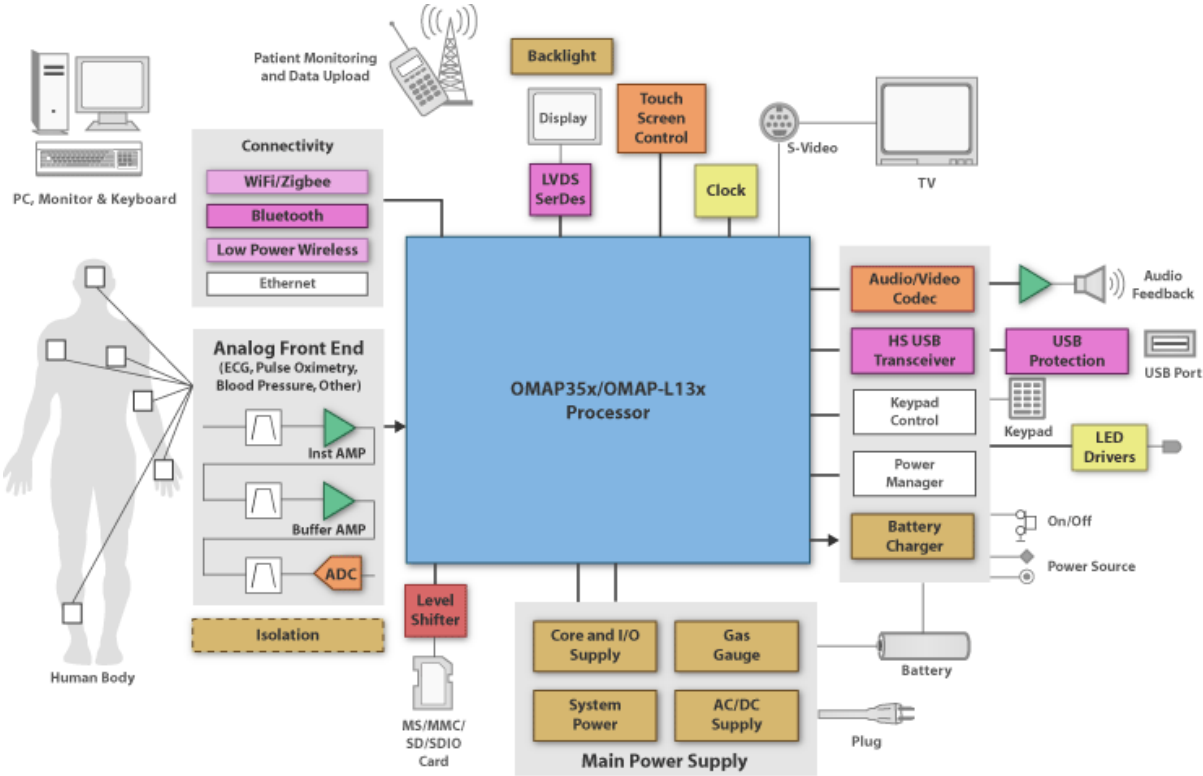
PC, Monitor & Keyboard

Patient Monitoring and Data Upload

Backlight

Display

Touch Screen Control

S-Video

TV

Connectivity

WiFi/Zigbee

Bluetooth

Low Power Wireless

Ethernet

LVDS SerDes

Clock

Audio/Video Codec

Audio Feedback

HS USB Transceiver

USB Protection

USB Port

Analog Front End (ECG, Pulse Oximetry, Blood Pressure, Other)

Inst AMP

Buffer AMP

ADC

OMAP35x/OMAP-L13x Processor

Keypad Control

Keypad

LED Drivers

Power Manager

Battery Charger

On/Off

Power Source

Isolation

Level Shifter

MS/MMC/SD/SDIO Card

Core and I/O Supply

Gas Gauge

System Power

AC/DC Supply

Main Power Supply

Battery

Plug

Human Body